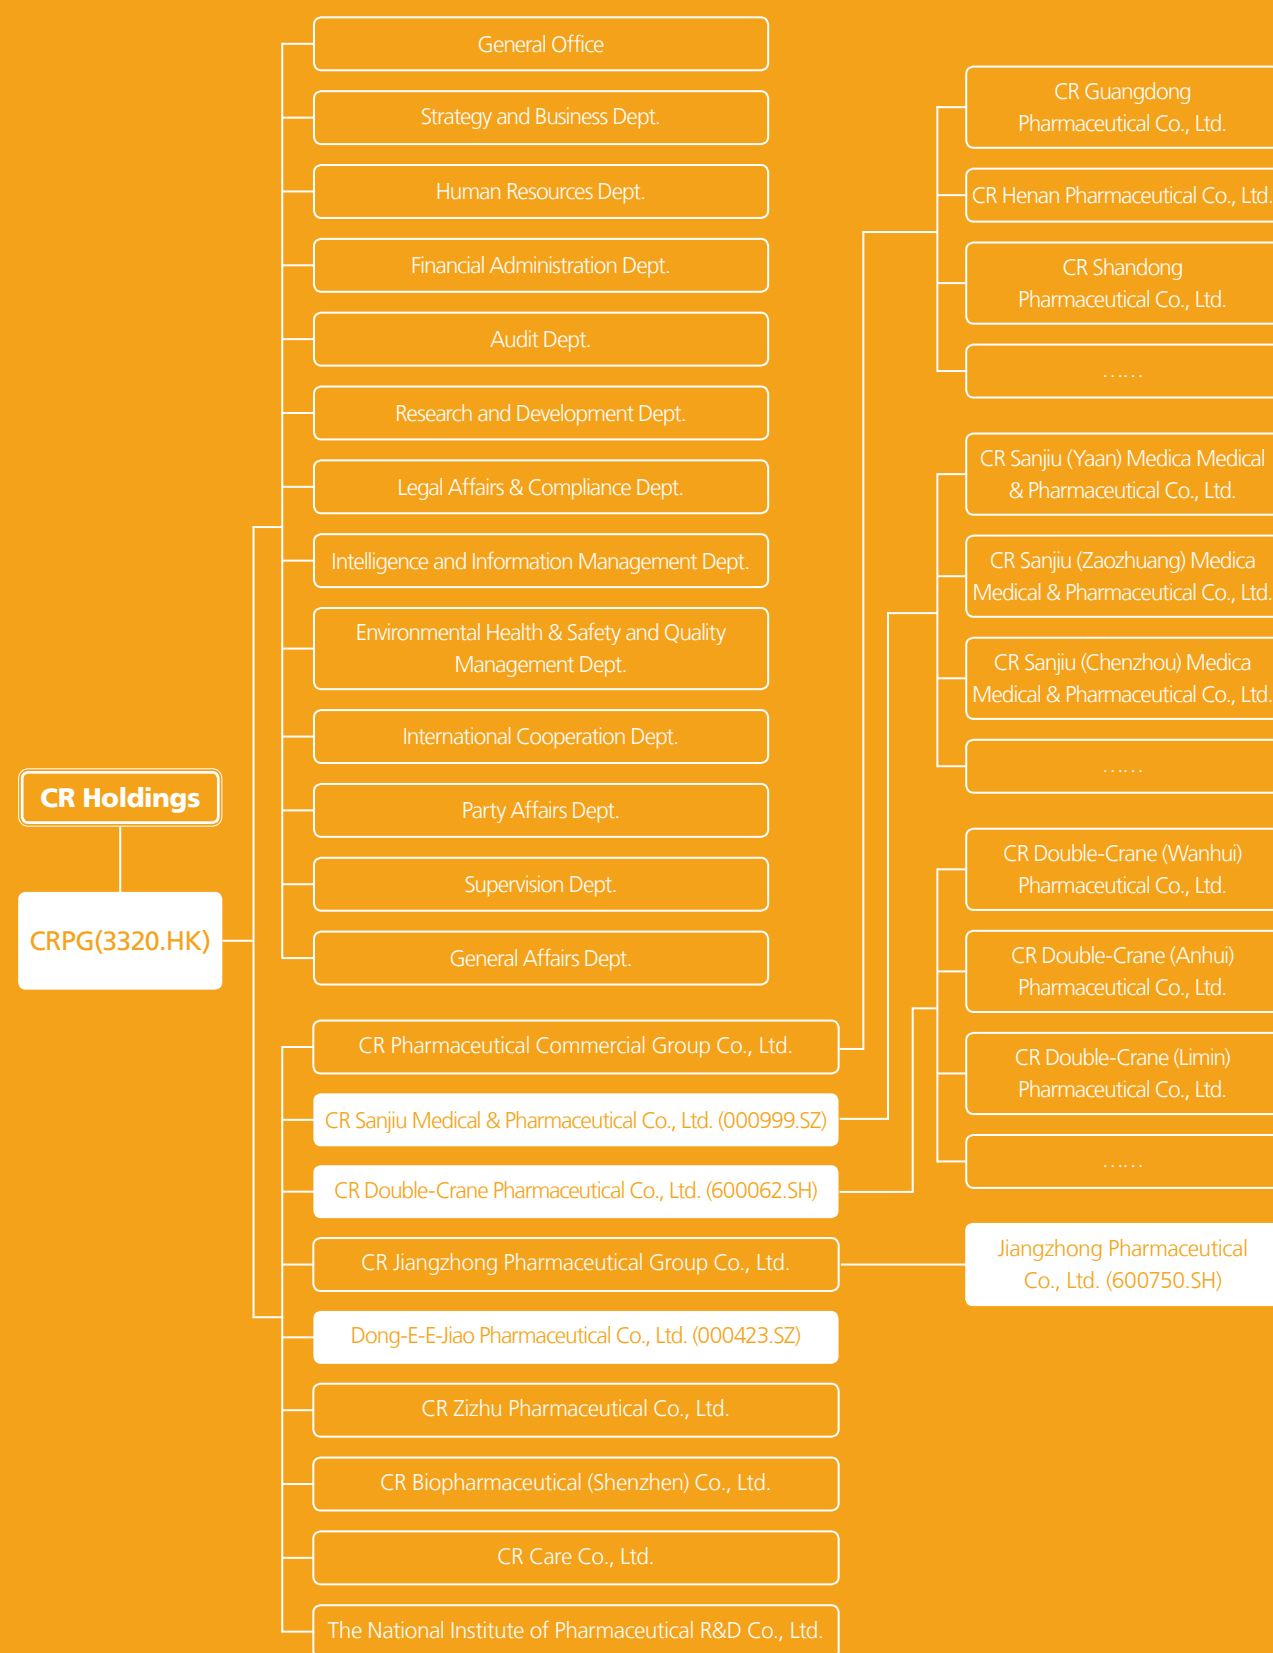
CR Holdings

CRPG(3320.HK)

General Office

Strategy and Business Dept.

Human Resources Dept.

Financial Administration Dept.

Audit Dept.

Research and Development Dept.

Legal Affairs & Compliance Dept.

Intelligence and Information Management Dept.

Environmental Health & Safety and Quality Management Dept.

International Cooperation Dept.

Party Affairs Dept.

Supervision Dept.

General Affairs Dept.

CR Pharmaceutical Commercial Group Co., Ltd.

CR Guangdong Pharmaceutical Co., Ltd.

CR Henan Pharmaceutical Co., Ltd.

CR Shandong Pharmaceutical Co., Ltd.

……

CR Sanjiu Medical & Pharmaceutical Co., Ltd. (000999.SZ)

CR Sanjiu (Yaan) Medica Medical & Pharmaceutical Co., Ltd.

CR Sanjiu (Zaozhuang) Medica Medical & Pharmaceutical Co., Ltd.

CR Sanjiu (Chenzhou) Medica Medical & Pharmaceutical Co., Ltd.

……

CR Double-Crane Pharmaceutical Co., Ltd. (600062.SH)

CR Double-Crane (Wanhui) Pharmaceutical Co., Ltd.

CR Double-Crane (Anhui) Pharmaceutical Co., Ltd.

CR Double-Crane (Limin) Pharmaceutical Co., Ltd.

……

CR Jiangzhong Pharmaceutical Group Co., Ltd.

Jiangzhong Pharmaceutical Co., Ltd. (600750.SH)

Dong-E-E-Jiao Pharmaceutical Co., Ltd. (000423.SZ)

CR Zizhu Pharmaceutical Co., Ltd.

CR Biopharmaceutical (Shenzhen) Co., Ltd.

CR Care Co., Ltd.

The National Institute of Pharmaceutical R&D Co., Ltd.